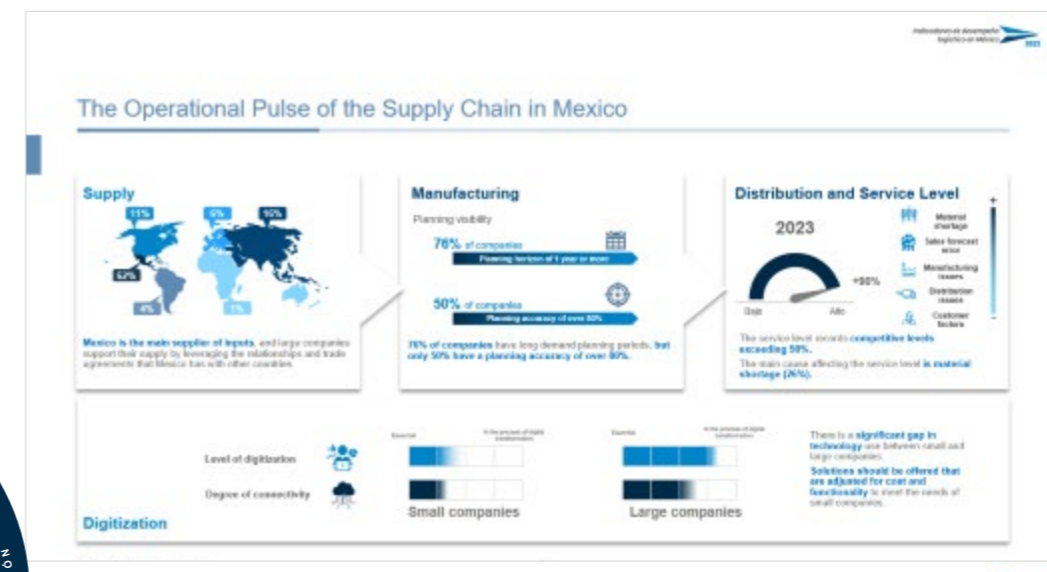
Indicadores de desempeño logístico en México 2023

The Operational Pulse of the Supply Chain in Mexico

Supply

11%
5%
16%
62%
4%
1%

Mexico is the main supplier of inputs, and large companies support their supply by leveraging the relationships and trade agreements that Mexico has with other countries.

Manufacturing

Planning visibility

76% of companies
Planning horizon of 1 year or more

50% of companies
Planning accuracy of over 80%

76% of companies have long demand planning periods, but only 50% have a planning accuracy of over 80%.

Distribution and Service Level

2023

+50%

Bajo
Alto

Material shortage
Sales forecast error
Manufacturing issues
Distribution issues
Customer factors

The service level records competitive levels exceeding 50%.
The main cause affecting the service level is material shortage (26%).

Level of digitization
Degree of connectivity

Essential
In the process of digital transformation

Essential
In the process of digital transformation

Small companies
Large companies

There is a significant gap in technology use between small and large companies.
Solutions should be offered that are adjusted for cost and functionality to meet the needs of small companies.

Digitization